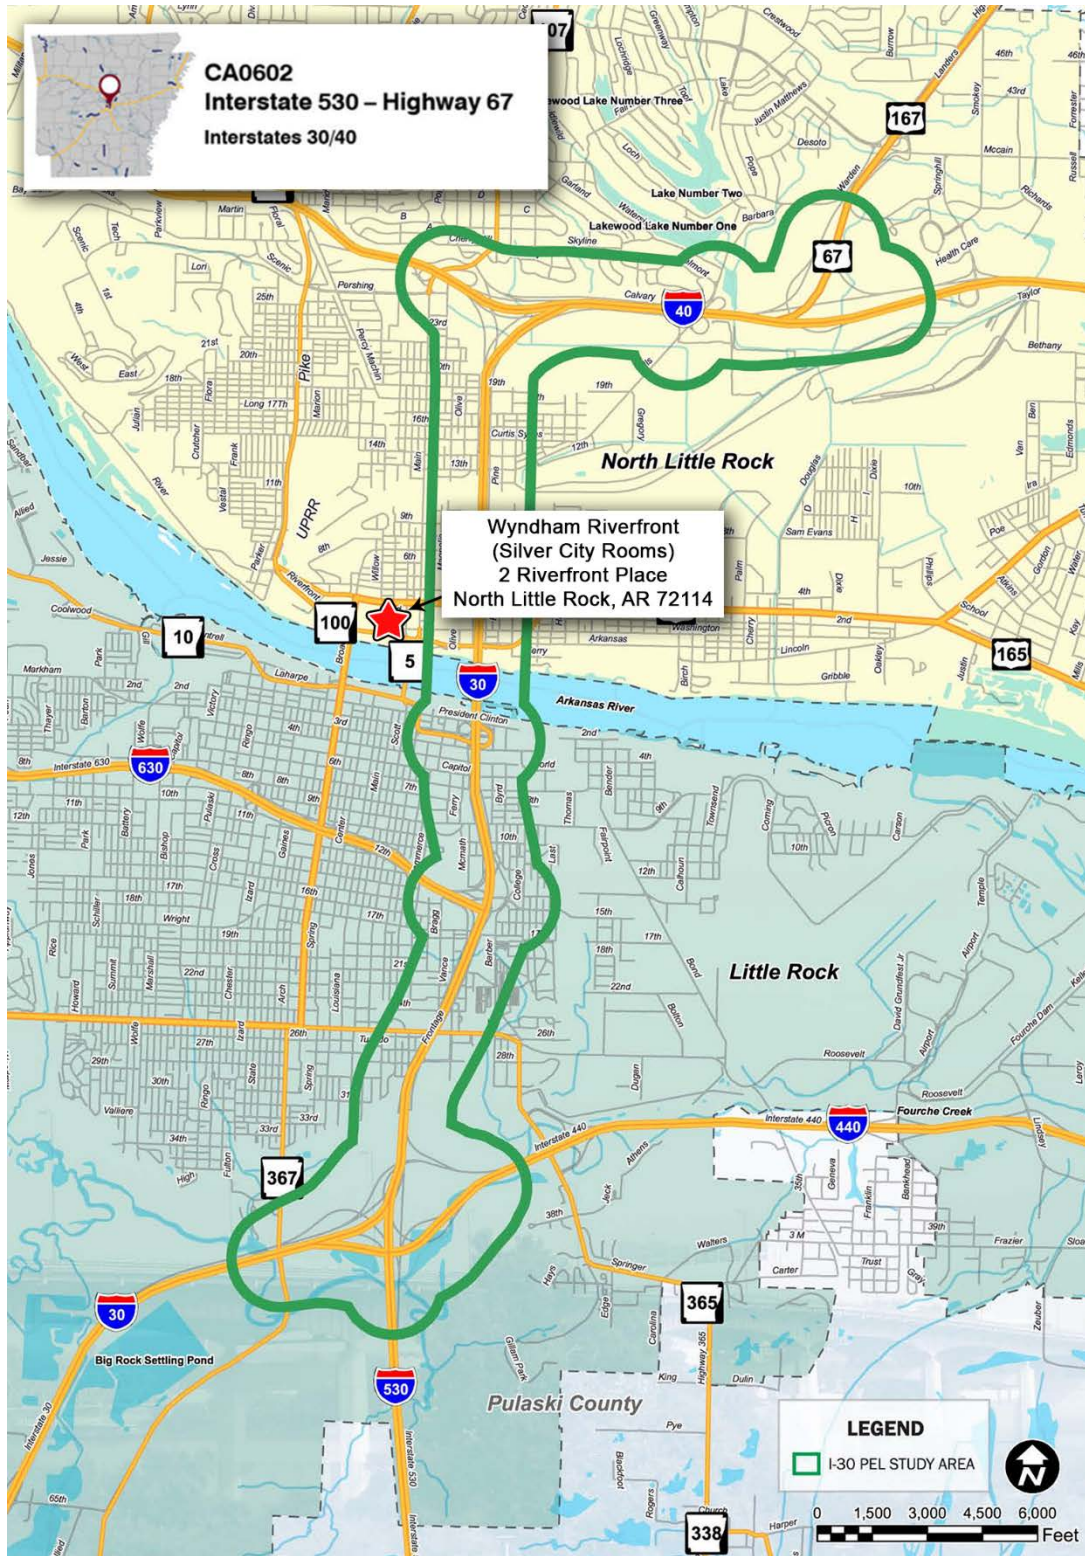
CA0602
Interstate 530 – Highway 67
Interstates 30/40

Wyndham Riverfront
(Silver City Rooms)
2 Riverfront Place
North Little Rock, AR 72114

North Little Rock
Little Rock
Pulaski County
Arkansas River
Big Rock Settling Pond
Lakewood Lake Number Three
Lake Number Two
Lakewood Lake Number One
Fourche Creek

107
167
67
40
100
10
5
30
165
630
440
367
365
30
530
338

Interstate 630
Interstate 440
Interstate 30
Interstate 530
Highway 365

UPRR
Pike
Riverfront
President Clinton
Calvary
Skyline
Washington
Broadway
Main
Scott
Capitol
Markham
Roosevelt
Springer
Walters
Frontage

LEGEND
I-30 PEL STUDY AREA

0 1,500 3,000 4,500 6,000
Feet